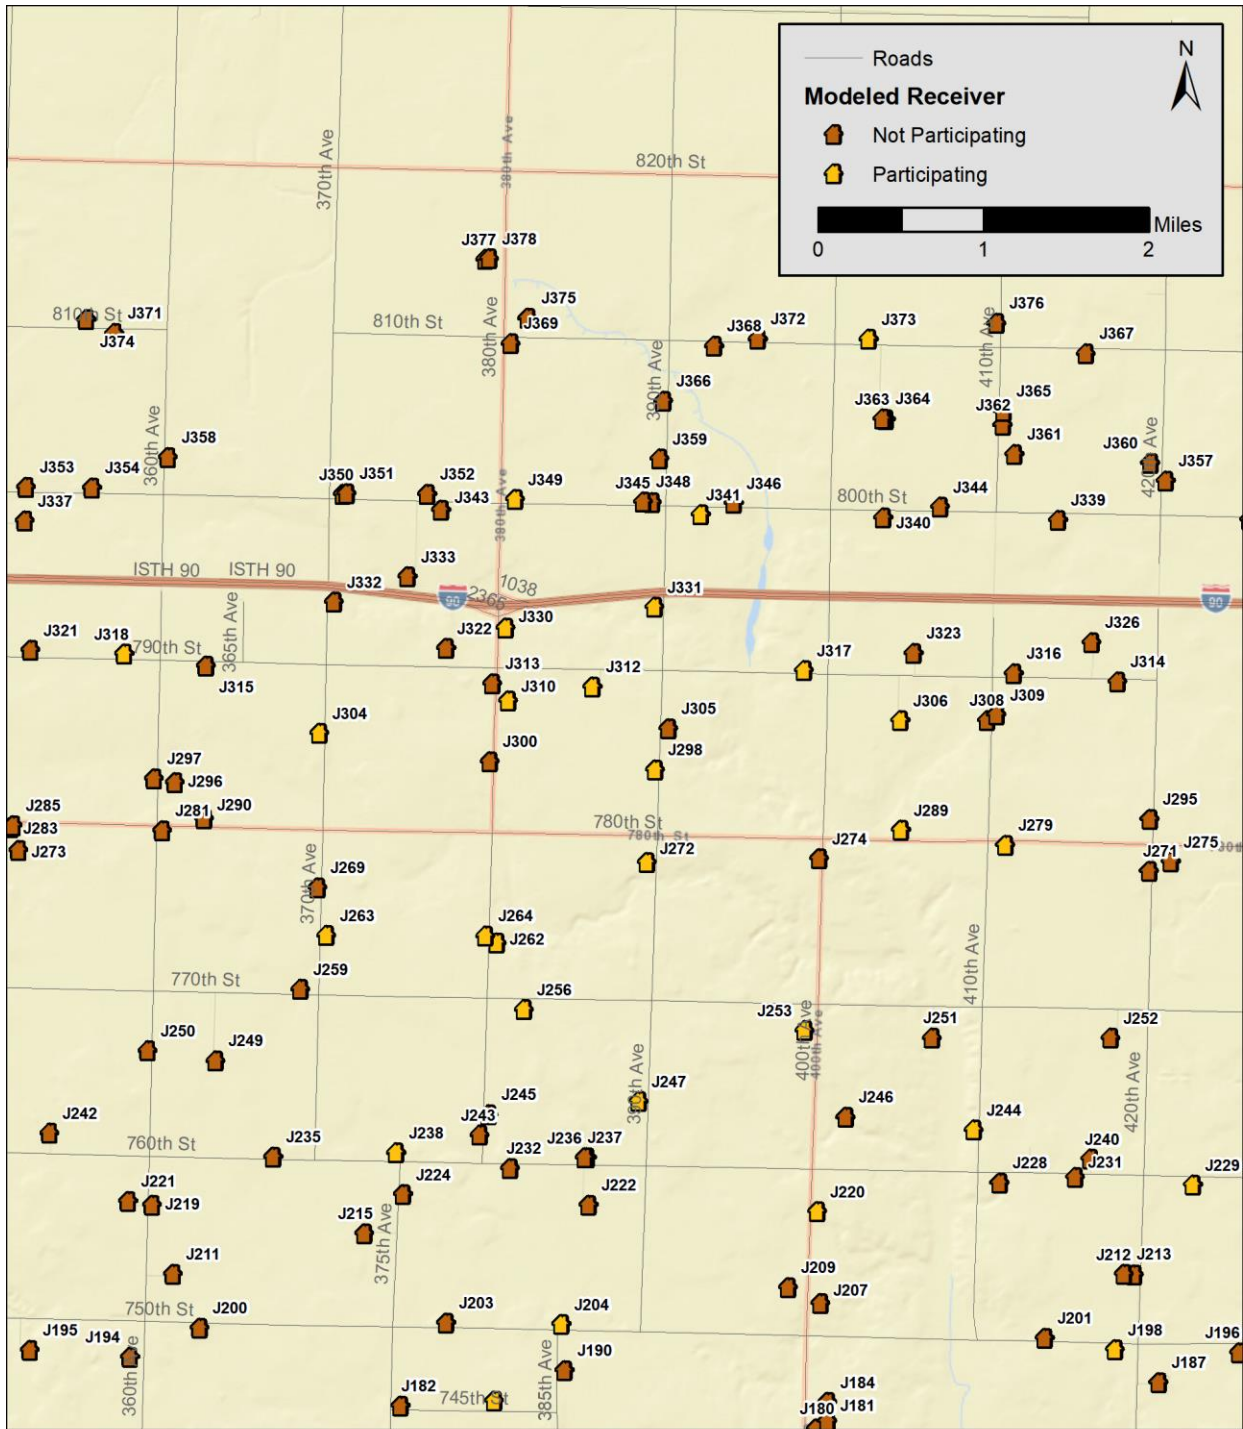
Roads
Modeled Receiver
Not Participating
Participating
N
Miles
0
1
2

820th St
370th Ave
380th Ave
J377 J378
810th St J371
J374
810th St
380th Ave
J375
J369
J368 J372
J373
410th Ave
J376
J367
390th Ave
J366
J363 J364
J362
J365
J361
J358
360th Ave
J359
J360
420th Ave
J357
J353
J354
J350 J351
J352
J343
380th Ave
J349
J345 J348
J341
J346
800th St
J340
J344
J339
J337
J333
ISTH 90
ISTH 90
J332
2365
1038
J331
90
90
J330
J322
J321
J318
790th St
365th Ave
J315
J313
J310
J312
J317
J323
J316
J326
J314
J304
J305
J306
J308 J309
J300
J298
J297
J296
J285
J283
J273
J281 J290
780th St
780th St
J272
J274
J289
J279
J295
J271 J275
370th Ave
J269
J263
J264
J262
770th St
J259
J256
410th Ave
J253
400th Ave
400th Ave
J251
J252
J250
J249
390th Ave
J247
J245
J243
J246
J244
J240
420th Ave
J242
760th St
J235
J238
J232
J236 J237
J228
J231
J229
J221
J219
J224
J222
J220
J215
375th Ave
J211
J209
J207
J212 J213
750th St
J200
J203
J204
J201
J198
J196
J195
J194
360th Ave
J190
385th Ave
J187
J182
745th St
J184
J180 J181